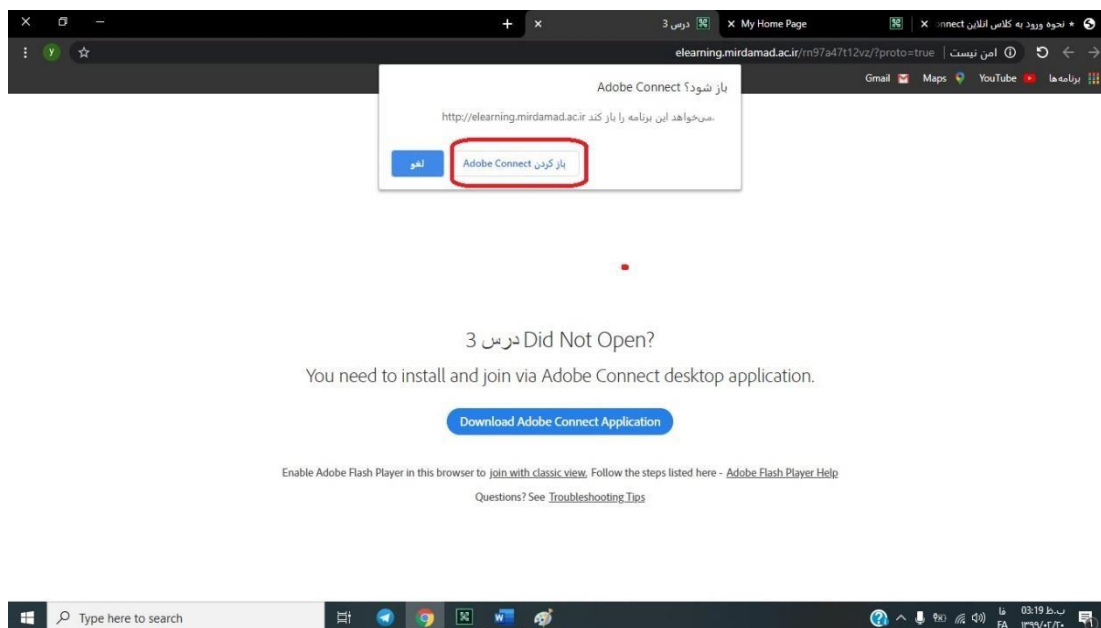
نحوه ورود به کلاس انلاین Connect ×
My Home Page ×
درس 3 ×
+

امن نیست | elearning.mirdamad.ac.ir/rn97a47t12vz/?proto=true

برنامه‌ها YouTube Maps Gmail

Adobe Connect باز شود؟
http://elearning.mirdamad.ac.ir می‌خواهد این برنامه را باز کند.
باز کردن Adobe Connect
لغو

درس 3 Did Not Open?

You need to install and join via Adobe Connect desktop application.

Download Adobe Connect Application

Enable Adobe Flash Player in this browser to join with classic view. Follow the steps listed here - Adobe Flash Player Help

Questions? See Troubleshooting Tips

Type here to search

FA 03:19 ب.ظ